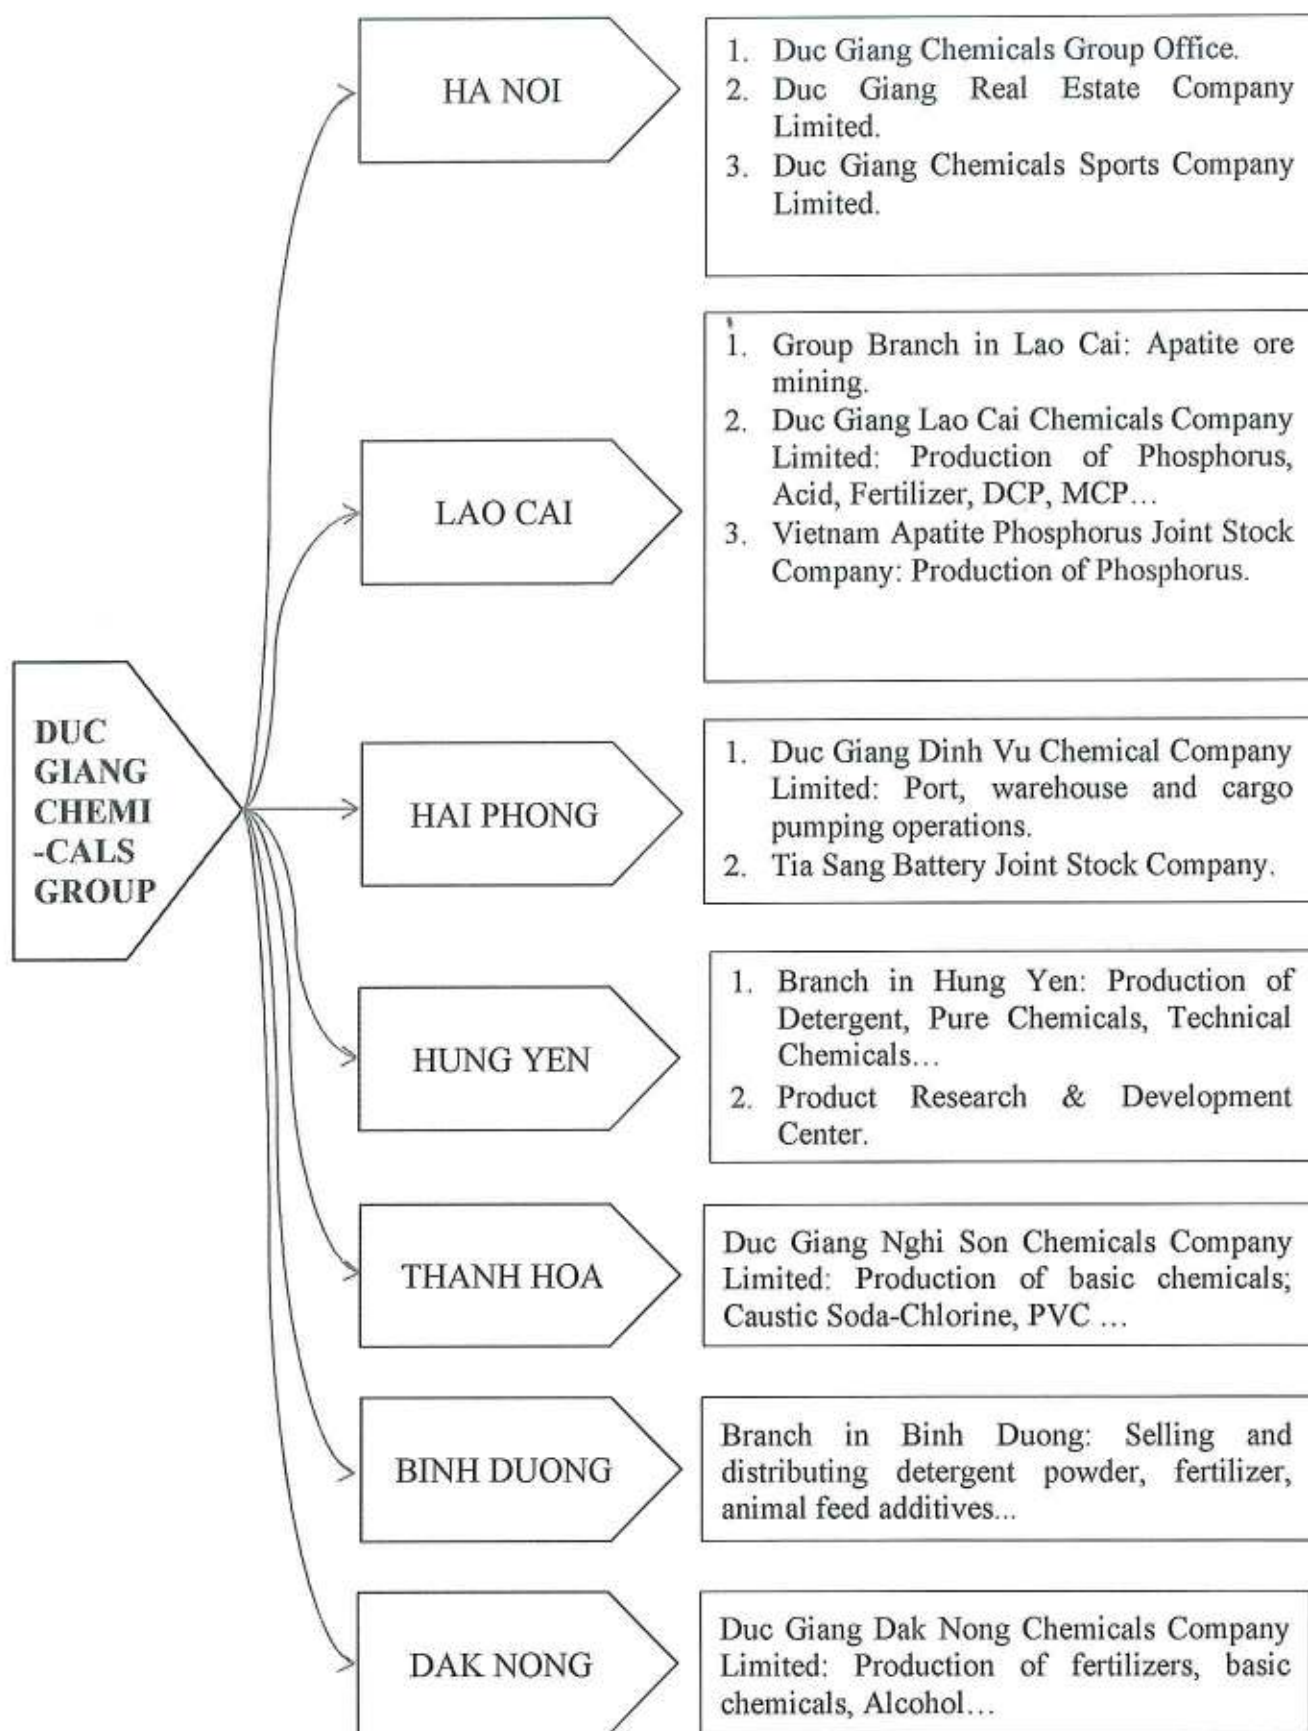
DUC GIANG CHEMI -CALS GROUP

HA NOI

1. Duc Giang Chemicals Group Office.
2. Duc Giang Real Estate Company Limited.
3. Duc Giang Chemicals Sports Company Limited.

LAO CAI

1. Group Branch in Lao Cai: Apatite ore mining.
2. Duc Giang Lao Cai Chemicals Company Limited: Production of Phosphorus, Acid, Fertilizer, DCP, MCP…
3. Vietnam Apatite Phosphorus Joint Stock Company: Production of Phosphorus.

HAI PHONG

1. Duc Giang Dinh Vu Chemical Company Limited: Port, warehouse and cargo pumping operations.
2. Tia Sang Battery Joint Stock Company.

HUNG YEN

1. Branch in Hung Yen: Production of Detergent, Pure Chemicals, Technical Chemicals…
2. Product Research & Development Center.

THANH HOA

Duc Giang Nghi Son Chemicals Company Limited: Production of basic chemicals; Caustic Soda-Chlorine, PVC …

BINH DUONG

Branch in Binh Duong: Selling and distributing detergent powder, fertilizer, animal feed additives...

DAK NONG

Duc Giang Dak Nong Chemicals Company Limited: Production of fertilizers, basic chemicals, Alcohol…